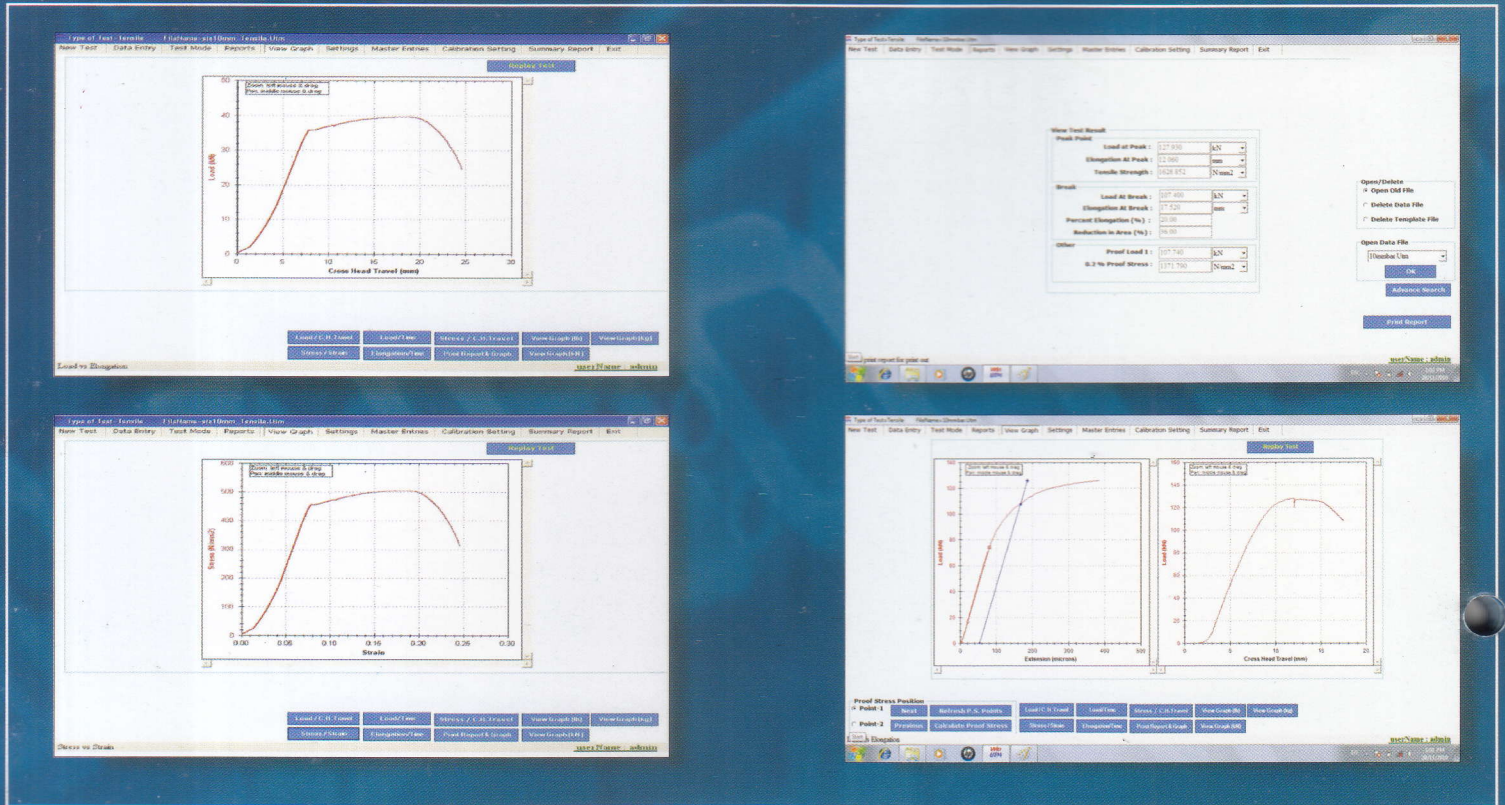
Type of Test : Tensile    FileName : sis10mm_Tensile.Utm

New Test | Data Entry | Test Mode | Reports | View Graph | Settings | Master Entries | Calibration Setting | Summary Report | Exit

Replay Test

Zoom: left mouse & drag
Pan: middle mouse & drag

50
40
30
20
10
0

Load (kN)

0 5 10 15 20 25 30

Cross Head Travel (mm)

Load / C.H.Travel | Load/Time | Stress / C.H.Travel | View Graph (lb) | View Graph (Kg)
Stress / Strain | Elongation/Time | Print Report & Graph | View Graph (kN)

Load vs Elongation

userName : admin

Type of Test : Tensile    FileName : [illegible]

New Test | Data Entry | Test Mode | Reports | View Graph | Settings | Master Entries | Calibration Setting | Summary Report | Exit

View Test Result

Peak Point

Load at Peak : 127.930 kN
Elongation At Peak : 12.060 mm
Tensile Strength : 1626.852 N/mm2

Break

Load At Break : 107.400 kN
Elongation At Break : 17.520 mm
Percent Elongation (%) : 20.00
Reduction in Area (%) : 56.00

Other

Proof Load 1 : 107.740 kN
0.2 % Proof Stress : 1371.790 N/mm2

Open/Delete
Open Old File
Delete Data File
Delete Template File

Open Data File
10mmbar.Utm
OK
Advance Search

Print Report

Exit | print report for print out

userName : admin

Type of Test : Tensile    FileName : sis10mm_Tensile.Utm

New Test | Data Entry | Test Mode | Reports | View Graph | Settings | Master Entries | Calibration Setting | Summary Report | Exit

Replay Test

Zoom: left mouse & drag
Pan: middle mouse & drag

600
500
400
300
200
100
0

Stress (N/mm2)

0.00 0.05 0.10 0.15 0.20 0.25 0.30

Strain

Load / C.H.Travel | Load/Time | Stress / C.H.Travel | View Graph (lb) | View Graph (Kg)
Stress / Strain | Elongation/Time | Print Report & Graph | View Graph (kN)

Stress vs Strain

userName : admin

Type of Test : Tensile    FileName : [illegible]

New Test | Data Entry | Test Mode | Reports | View Graph | Settings | Master Entries | Calibration Setting | Summary Report | Exit

Replay Test

Zoom: left mouse & drag
Pan: middle mouse & drag

Load (kN)

Extension (microns)

Zoom: left mouse & drag
Pan: middle mouse & drag

Load (kN)

Cross Head Travel (mm)

Proof Stress Position
Point-1 | Next | Refresh P.S. Points
Point-2 | Previous | Calculate Proof Stress

Load / C.H.Travel | Load/Time | Stress / C.H.Travel | View Graph (lb) | View Graph (Kg)
Stress / Strain | Elongation/Time | Print Report & Graph | View Graph (kN)

Elongation

userName : admin